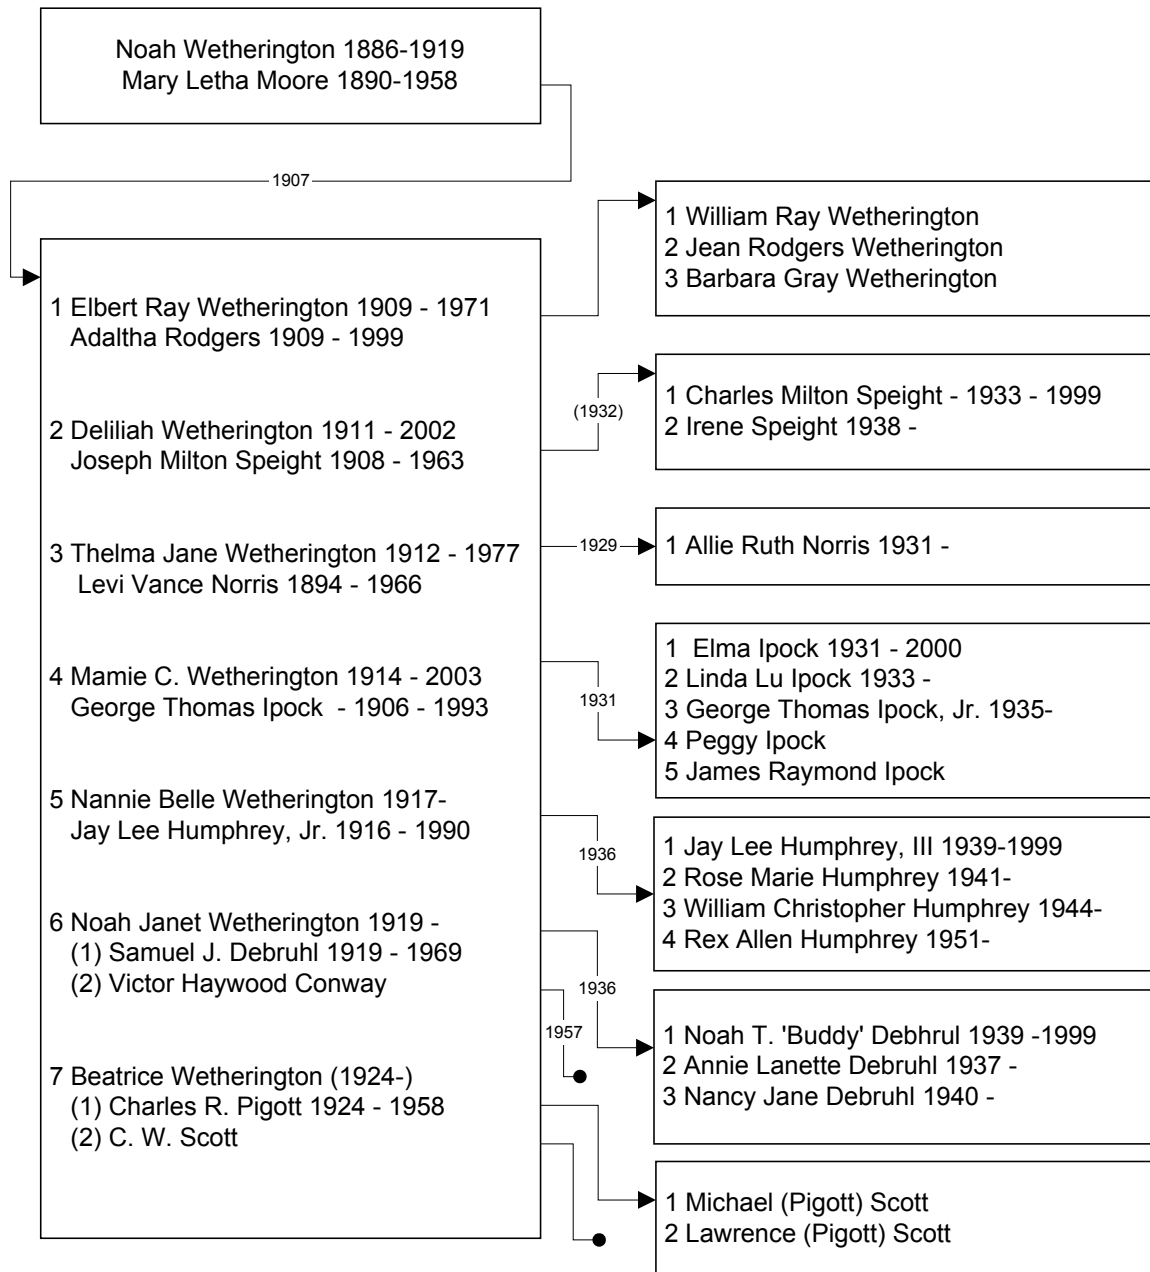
Noah Wetherington 1886-1919
Mary Letha Moore 1890-1958

1907

1 Elbert Ray Wetherington 1909 - 1971
Adaltha Rodgers 1909 - 1999

2 Deliliah Wetherington 1911 - 2002
Joseph Milton Speight 1908 - 1963

3 Thelma Jane Wetherington 1912 - 1977
Levi Vance Norris 1894 - 1966

4 Mamie C. Wetherington 1914 - 2003
George Thomas Ipock - 1906 - 1993

5 Nannie Belle Wetherington 1917-
Jay Lee Humphrey, Jr. 1916 - 1990

6 Noah Janet Wetherington 1919 -
(1) Samuel J. Debruhl 1919 - 1969
(2) Victor Haywood Conway

7 Beatrice Wetherington (1924-)
(1) Charles R. Pigott 1924 - 1958
(2) C. W. Scott

1 William Ray Wetherington
2 Jean Rodgers Wetherington
3 Barbara Gray Wetherington

(1932)

1 Charles Milton Speight - 1933 - 1999
2 Irene Speight 1938 -

1929

1 Allie Ruth Norris 1931 -

1931

1 Elma Ipock 1931 - 2000
2 Linda Lu Ipock 1933 -
3 George Thomas Ipock, Jr. 1935-
4 Peggy Ipock
5 James Raymond Ipock

1936

1 Jay Lee Humphrey, III 1939-1999
2 Rose Marie Humphrey 1941-
3 William Christopher Humphrey 1944-
4 Rex Allen Humphrey 1951-

1936

1957

1 Noah T. 'Buddy' Debhrul 1939 -1999
2 Annie Lanette Debruhl 1937 -
3 Nancy Jane Debruhl 1940 -

1 Michael (Pigott) Scott
2 Lawrence (Pigott) Scott